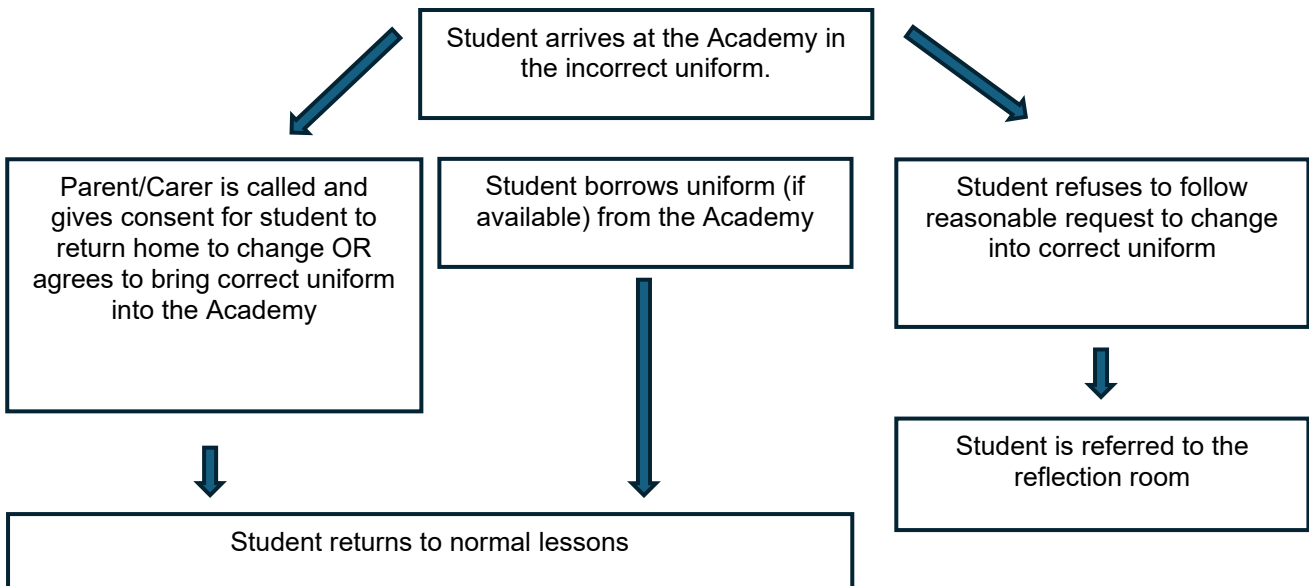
Student arrives at the Academy in the incorrect uniform.

Parent/Carer is called and gives consent for student to return home to change OR agrees to bring correct uniform into the Academy

Student borrows uniform (if available) from the Academy

Student refuses to follow reasonable request to change into correct uniform

Student is referred to the reflection room

Student returns to normal lessons